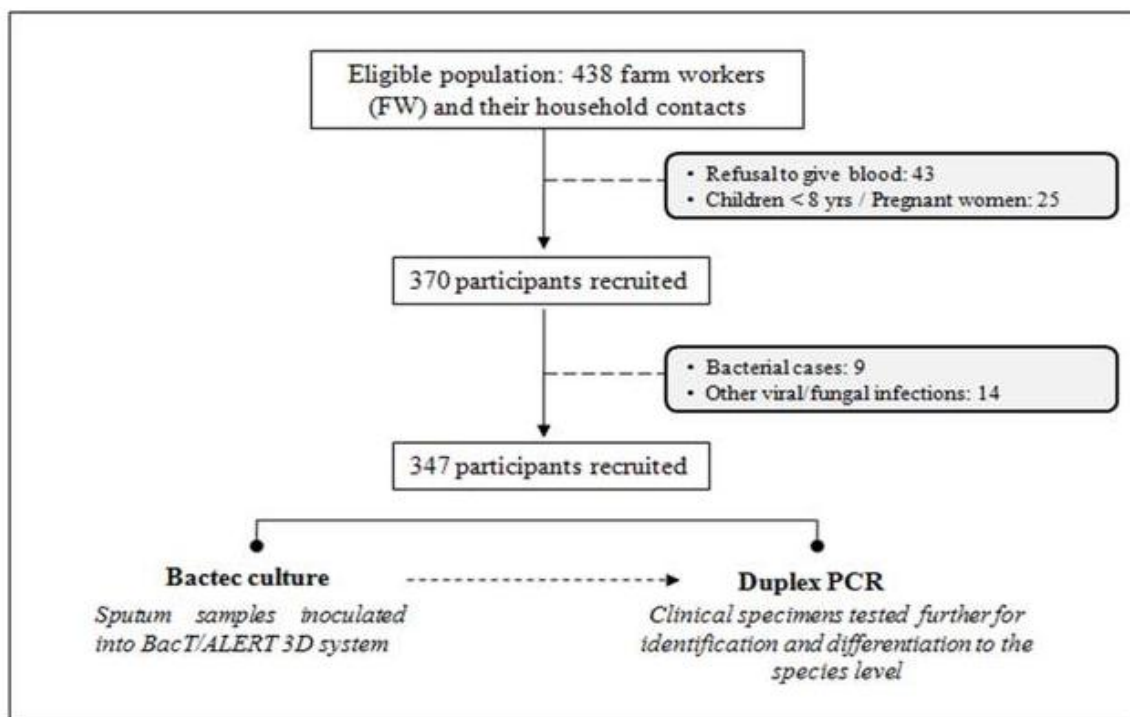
Eligible population: 438 farm workers (FW) and their household contacts

• Refusal to give blood: 43
• Children < 8 yrs / Pregnant women: 25

370 participants recruited

• Bacterial cases: 9
• Other viral/fungal infections: 14

347 participants recruited

Bactec culture

Sputum samples inoculated into BacT/ALERT 3D system

Duplex PCR

Clinical specimens tested further for identification and differentiation to the species level